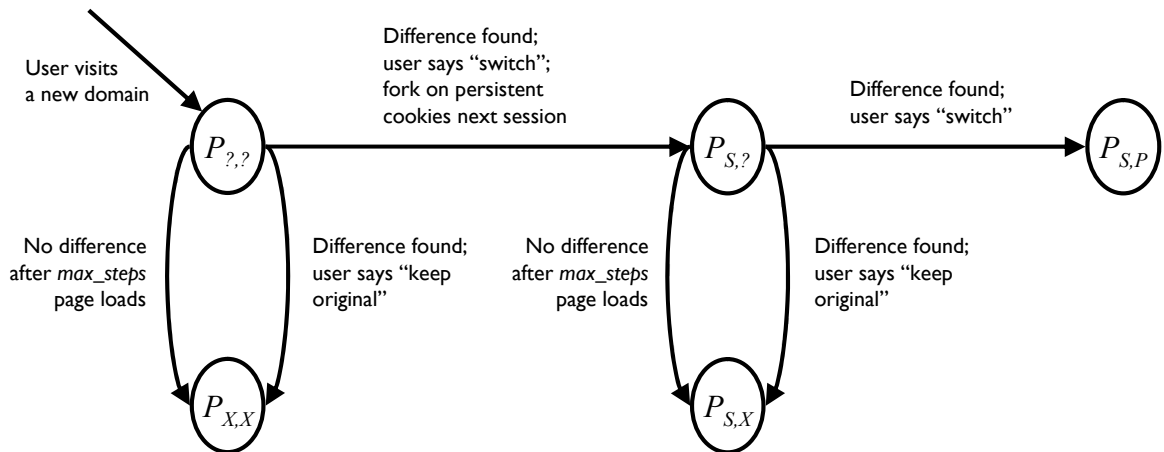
User visits a new domain

$P_{?,?}$

Difference found; user says "switch"; fork on persistent cookies next session

$P_{S,?}$

Difference found; user says "switch"

$P_{S,P}$

No difference after *max_steps* page loads

Difference found; user says "keep original"

No difference after *max_steps* page loads

Difference found; user says "keep original"

$P_{X,X}$

$P_{S,X}$